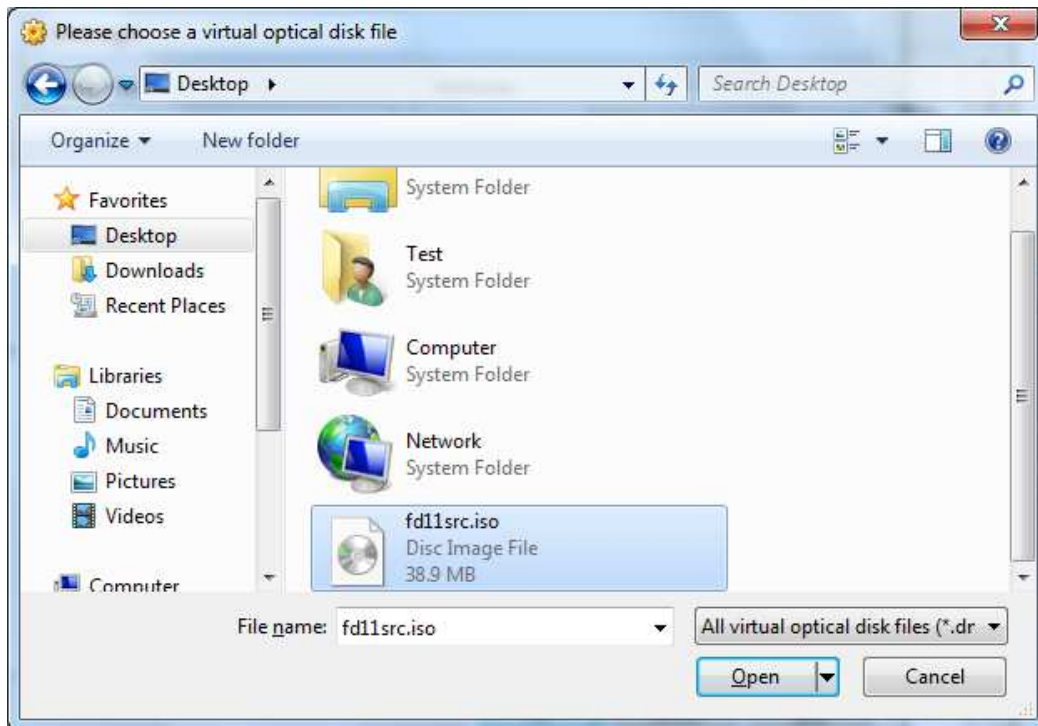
Please choose a virtual optical disk file

Desktop ▸

Search Desktop

Organize ▾

New folder

Favorites

Desktop

Downloads

Recent Places

Libraries

Documents

Music

Pictures

Videos

Computer

System Folder

Test
System Folder

Computer
System Folder

Network
System Folder

fd11src.iso
Disc Image File
38.9 MB

File name: fd11src.iso

All virtual optical disk files (*.dr

Open

Cancel